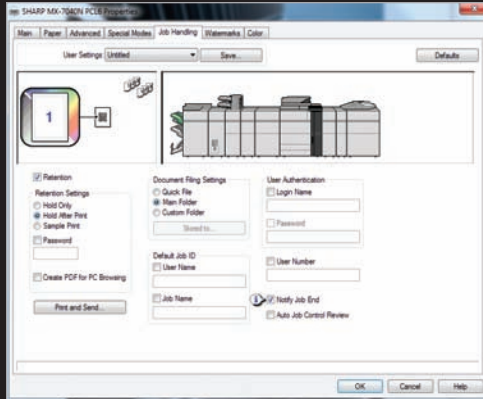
SHARP MX-7040N PCL6 Properties

Main | Paper | Advanced | Special Modes | Job Handling | Watermarks | Color

User Settings: Untitled
Save...
Defaults

1

Retention
Retention Settings
Hold Only
Hold After Print
Sample Print
Password

Create PDF for PC Browsing

Print and Send...

Document Filing Settings
Quick File
Main Folder
Custom Folder
Stored to...

Default Job ID
User Name

Job Name

User Authentication
Login Name

Password

User Number

Notify Job End
Auto Job Control Review

OK
Cancel
Help